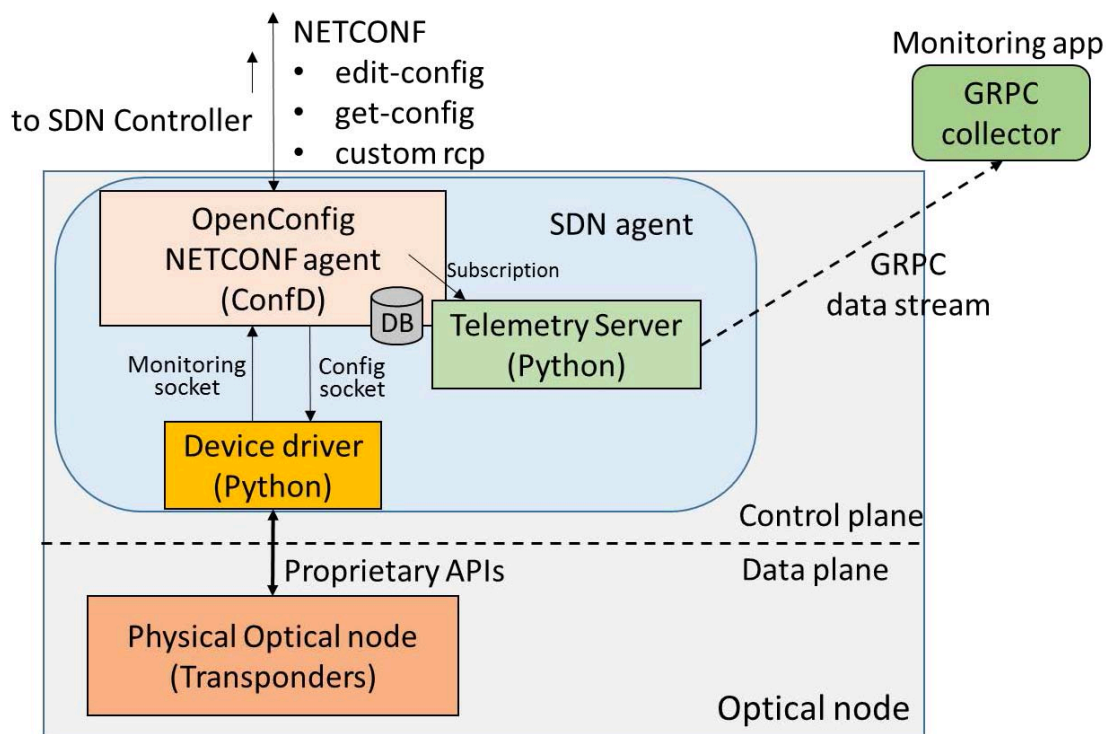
NETCONF
• edit-config
• get-config
• custom rcp

to SDN Controller

Monitoring app

GRPC collector

OpenConfig NETCONF agent (ConfD)

SDN agent

Subscription

GRPC data stream

DB

Telemetry Server (Python)

Monitoring socket

Config socket

Device driver (Python)

Control plane

Proprietary APIs

Data plane

Physical Optical node (Transponders)

Optical node